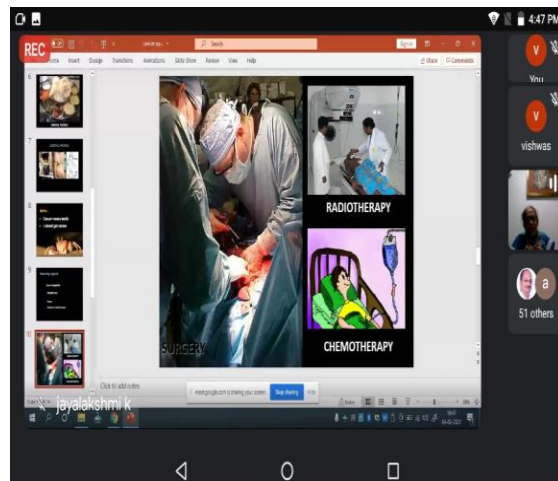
4:47 PM

REC

Search

File Home Insert Design Transitions Animations Slide Show Review View Help

Share Comments

SURGERY

RADIOTHERAPY

CHEMOTHERAPY

Click to add notes

meet.google.com is sharing your screen. Stop sharing Hide

jayalakshmi k

V
You

V
vishwas

a
51 others